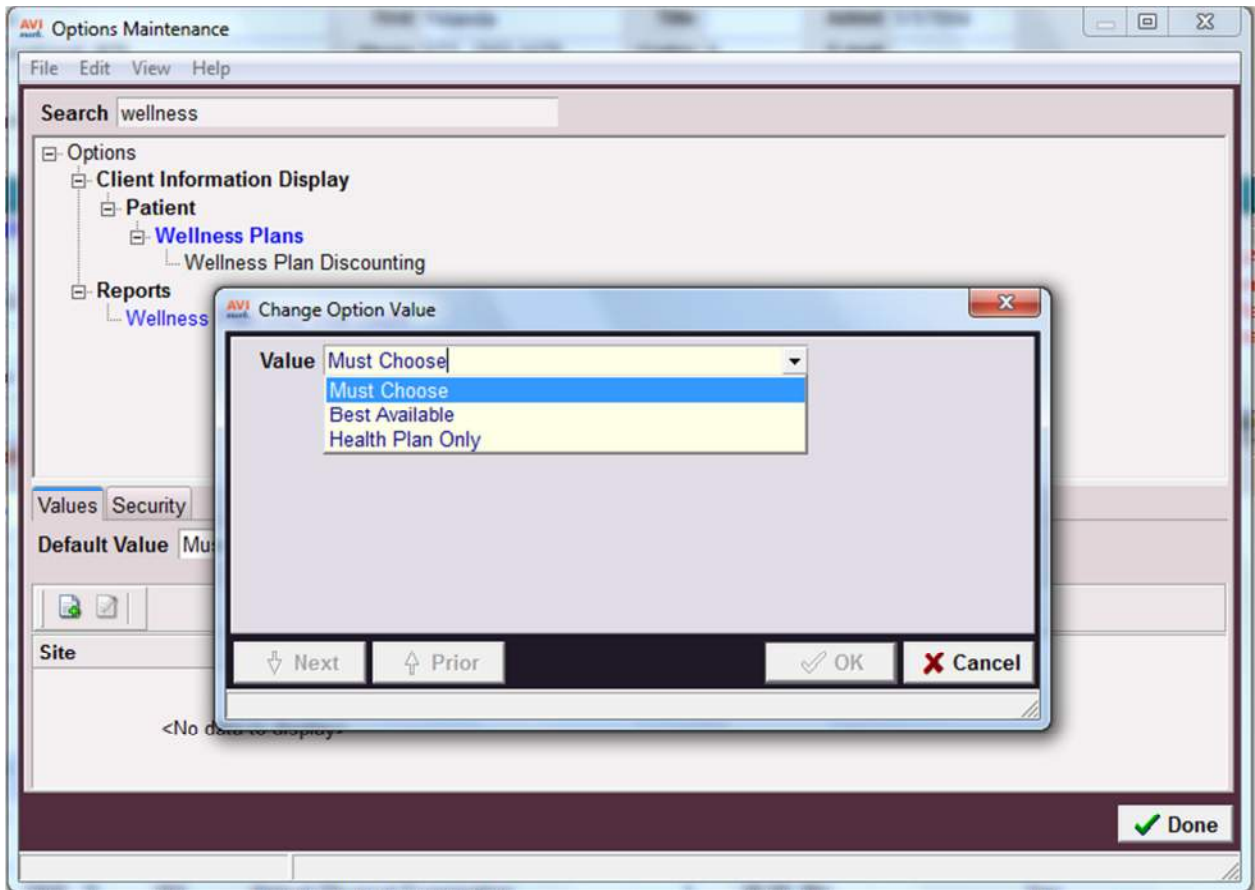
AVI Options Maintenance

File Edit View Help

Search wellness

Options
Client Information Display
Patient
Wellness Plans
Wellness Plan Discounting
Reports
Wellness

AVI Change Option Value

Value Must Choose

Must Choose
Best Available
Health Plan Only

Next Prior OK Cancel

Values Security

Default Value Mu

Site

<No data to display>

Done